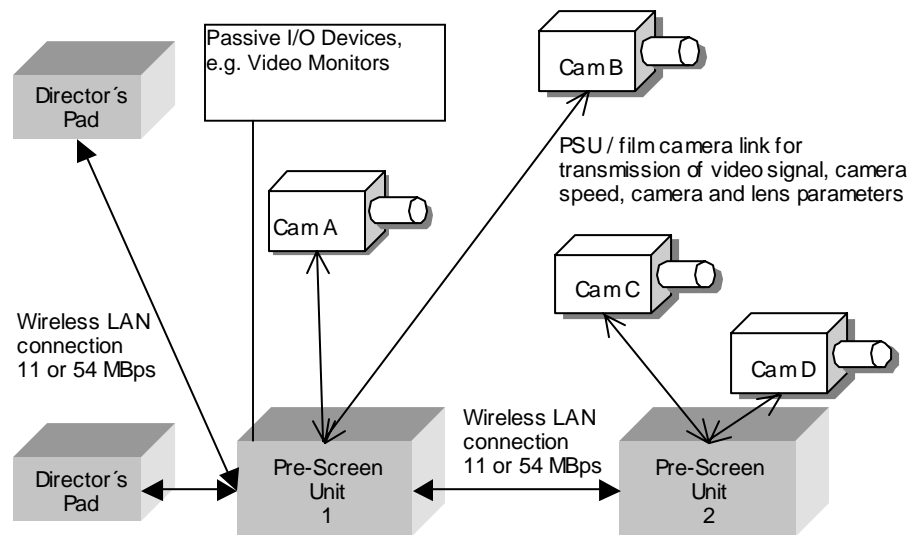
Director´s Pad

Passive I/O Devices, e.g. Video Monitors

Cam B

PSU / film camera link for transmission of video signal, camera speed, camera and lens parameters

Cam A

Cam C

Cam D

Wireless LAN connection 11 or 54 MBps

Wireless LAN connection 11 or 54 MBps

Director´s Pad

Pre-Screen Unit 1

Pre-Screen Unit 2